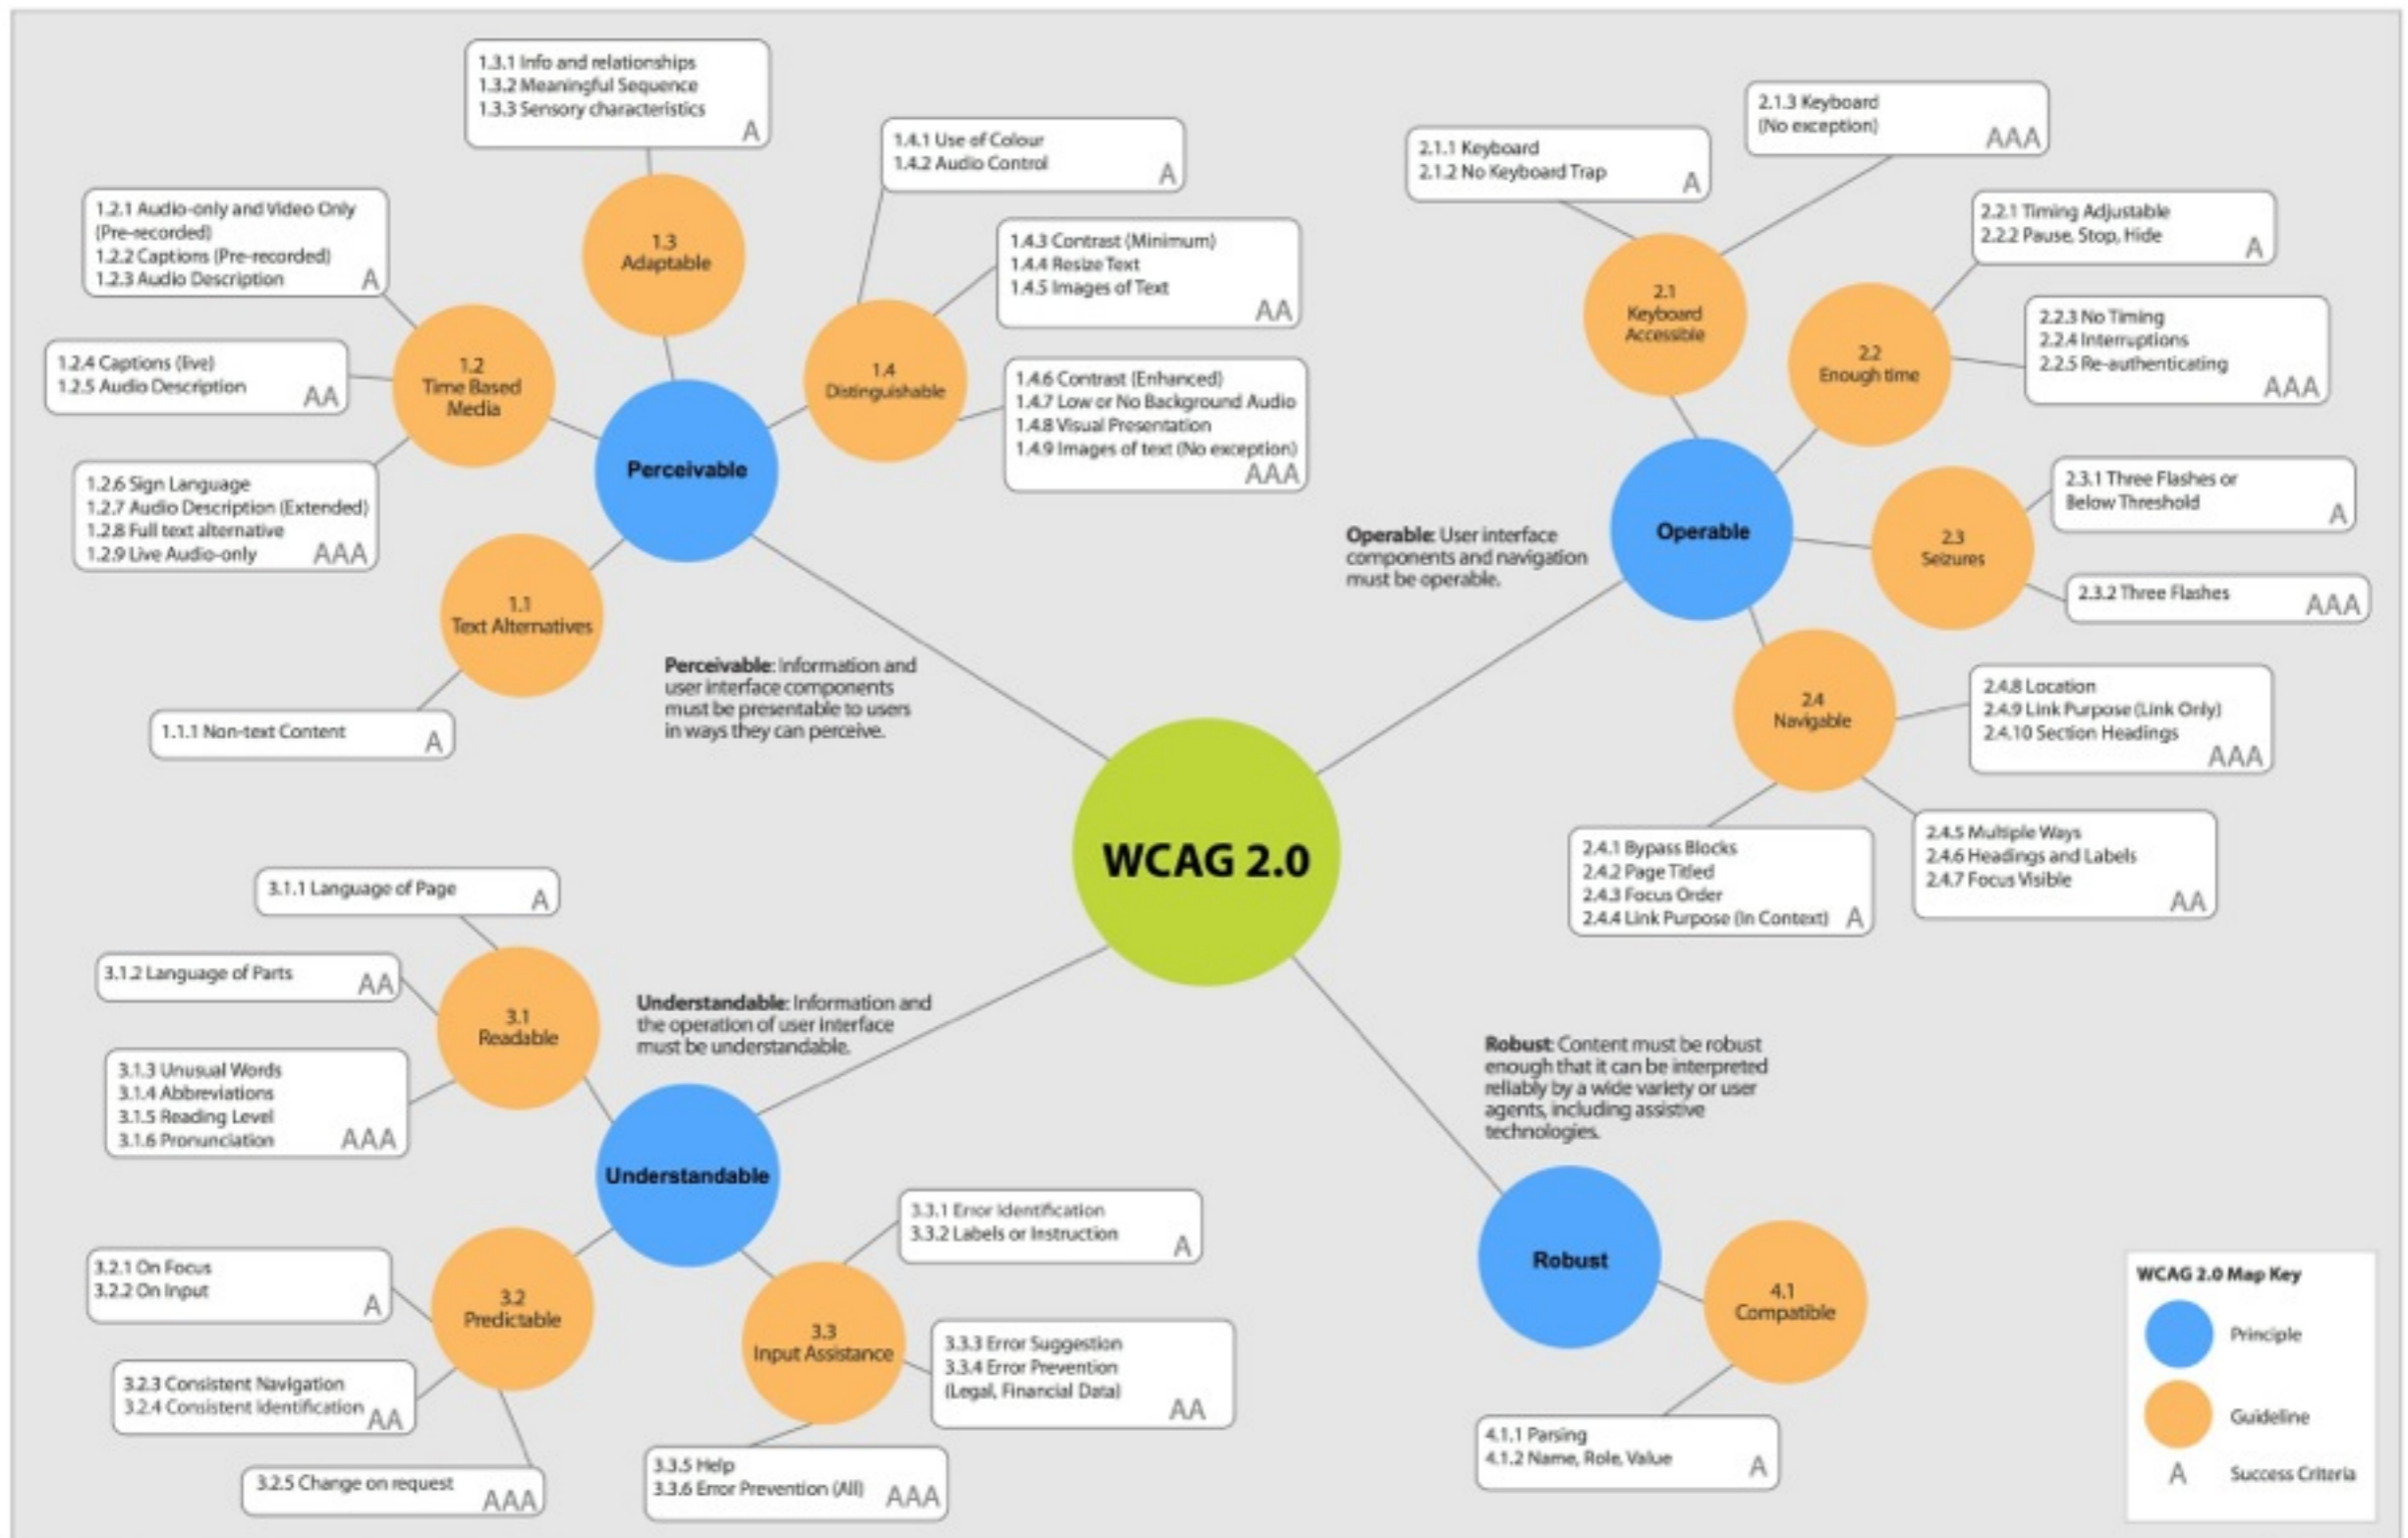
1.3.1 Info and relationships
1.3.2 Meaningful Sequence
1.3.3 Sensory characteristics
A

1.4.1 Use of Colour
1.4.2 Audio Control
A

1.2.1 Audio-only and Video Only (Pre-recorded)
1.2.2 Captions (Pre-recorded)
1.2.3 Audio Description
A

1.3
Adaptable

1.4.3 Contrast (Minimum)
1.4.4 Resize Text
1.4.5 Images of Text
AA

1.2.4 Captions (live)
1.2.5 Audio Description
AA

1.2
Time Based Media

1.4
Distinguishable

1.4.6 Contrast (Enhanced)
1.4.7 Low or No Background Audio
1.4.8 Visual Presentation
1.4.9 Images of text (No exception)
AAA

Perceivable

1.2.6 Sign Language
1.2.7 Audio Description (Extended)
1.2.8 Full text alternative
1.2.9 Live Audio-only
AAA

1.1
Text Alternatives

1.1.1 Non-text Content
A

Perceivable: Information and user interface components must be presentable to users in ways they can perceive.

2.1.3 Keyboard (No exception)
AAA

2.1.1 Keyboard
2.1.2 No Keyboard Trap
A

2.2.1 Timing Adjustable
2.2.2 Pause, Stop, Hide
A

2.1
Keyboard Accessible

2.2
Enough time

2.2.3 No Timing
2.2.4 Interruptions
2.2.5 Re-authenticating
AAA

Operable

2.3.1 Three Flashes or Below Threshold
A

Operable: User interface components and navigation must be operable.

2.3
Seizures

2.3.2 Three Flashes
AAA

2.4
Navigable

2.4.8 Location
2.4.9 Link Purpose (Link Only)
2.4.10 Section Headings
AAA

WCAG 2.0

2.4.1 Bypass Blocks
2.4.2 Page Titled
2.4.3 Focus Order
2.4.4 Link Purpose (In Context)
A

2.4.5 Multiple Ways
2.4.6 Headings and Labels
2.4.7 Focus Visible
AA

3.1.1 Language of Page
A

3.1.2 Language of Parts
AA

3.1
Readable

Understandable: Information and the operation of user interface must be understandable.

3.1.3 Unusual Words
3.1.4 Abbreviations
3.1.5 Reading Level
3.1.6 Pronunciation
AAA

Robust: Content must be robust enough that it can be interpreted reliably by a wide variety or user agents, including assistive technologies.

Understandable

3.3.1 Error Identification
3.3.2 Labels or Instruction
A

3.2.1 On Focus
3.2.2 On Input
A

3.2
Predictable

3.3
Input Assistance

3.3.3 Error Suggestion
3.3.4 Error Prevention (Legal, Financial Data)
AA

Robust

4.1
Compatible

WCAG 2.0 Map Key
Principle
Guideline
A Success Criteria

3.2.3 Consistent Navigation
3.2.4 Consistent Identification
AA

4.1.1 Parsing
4.1.2 Name, Role, Value
A

3.3.5 Help
3.3.6 Error Prevention (All)
AAA

3.2.5 Change on request
AAA